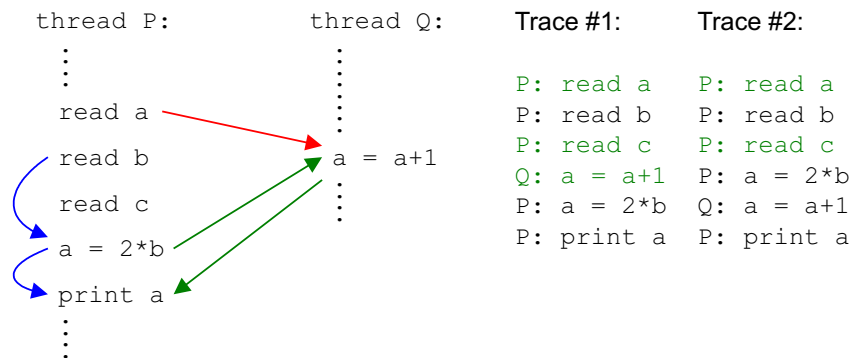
thread P:
⋮
read a
read b
read c
a = 2*b
print a
⋮

thread Q:
⋮
a = a+1
⋮

Trace #1:
P: read a
P: read b
P: read c
Q: a = a+1
P: a = 2*b
P: print a

Trace #2:
P: read a
P: read b
P: read c
P: a = 2*b
Q: a = a+1
P: print a